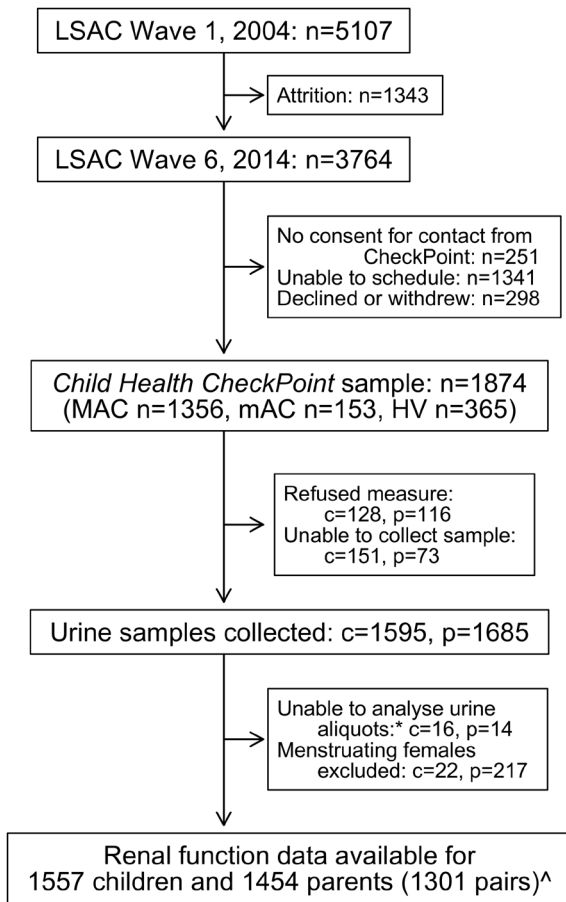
LSAC Wave 1, 2004: n=5107

Attrition: n=1343

LSAC Wave 6, 2014: n=3764

No consent for contact from CheckPoint: n=251
Unable to schedule: n=1341
Declined or withdrew: n=298

Child Health CheckPoint sample: n=1874
(MAC n=1356, mAC n=153, HV n=365)

Refused measure:
c=128, p=116
Unable to collect sample:
c=151, p=73

Urine samples collected: c=1595, p=1685

Unable to analyse urine aliquots:* c=16, p=14
Menstruating females excluded: c=22, p=217

Renal function data available for
1557 children and 1454 parents (1301 pairs)^